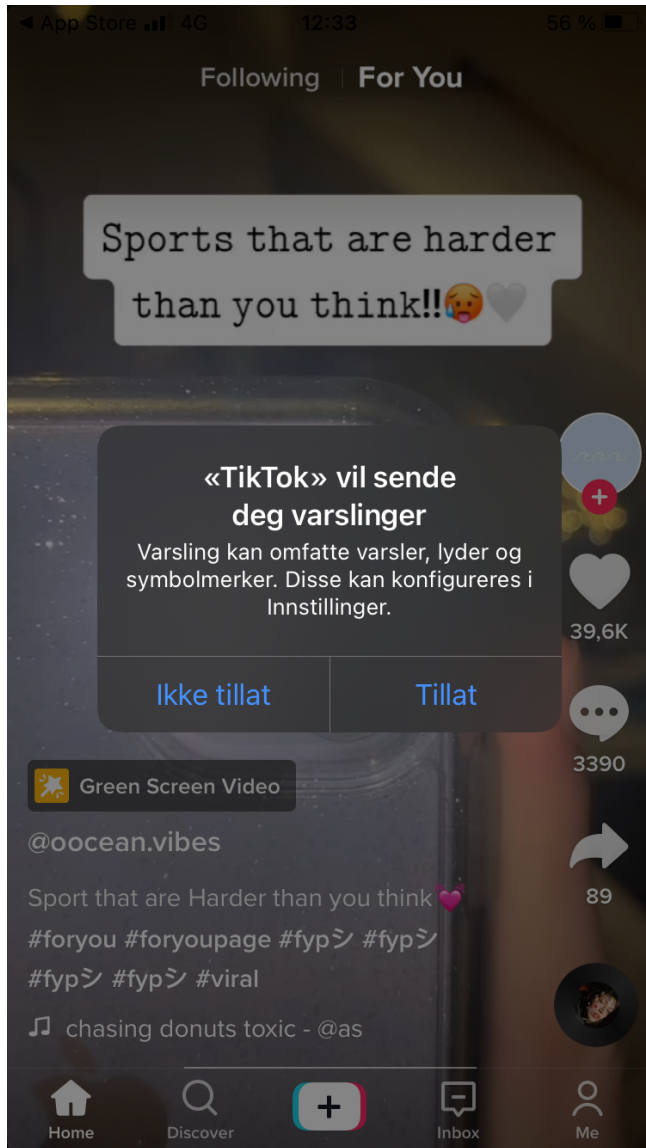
◀ App Store 4G 12:33 56 %

Following | For You

Sports that are harder than you think!!🥵🤍

«TikTok» vil sende deg varslinger

Varsling kan omfatte varsler, lyder og symbolmerker. Disse kan konfigureres i Innstillinger.

Ikke tillat

Tillat

39,6K

3390

89

Green Screen Video

@oocean.vibes

Sport that are Harder than you think💓

#foryou #foryoupage #fypシ #fypシ #fypシ #fypシ #viral

♫ chasing donuts toxic - @as

Home

Discover

+

Inbox

Me